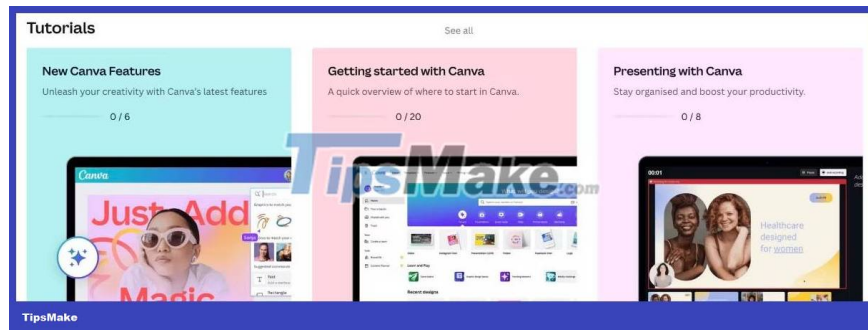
Tutorials

See all

New Canva Features

Unleash your creativity with Canva's latest features

0 / 6

Canva

Just Add

Magic

Getting started with Canva

A quick overview of where to start in Canva.

0 / 20

Recent designs

Presenting with Canva

Stay organised and boost your productivity.

0 / 8

Healthcare designed for women

TipsMake.com

TipsMake